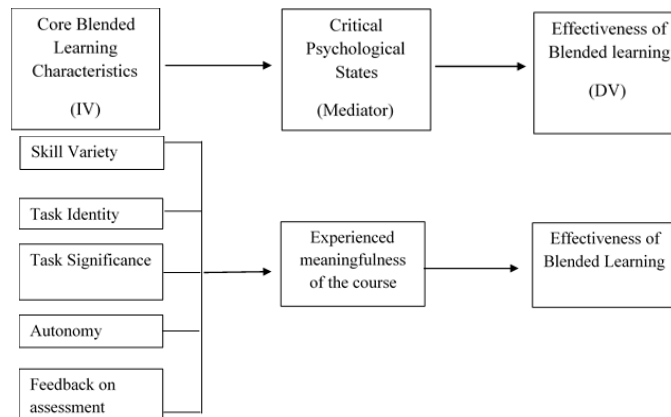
Core Blended Learning Characteristics

(IV)

Critical Psychological States

(Mediator)

Effectiveness of Blended learning

(DV)

Skill Variety

Task Identity

Task Significance

Autonomy

Feedback on assessment

Experienced meaningfulness of the course

Effectiveness of Blended Learning